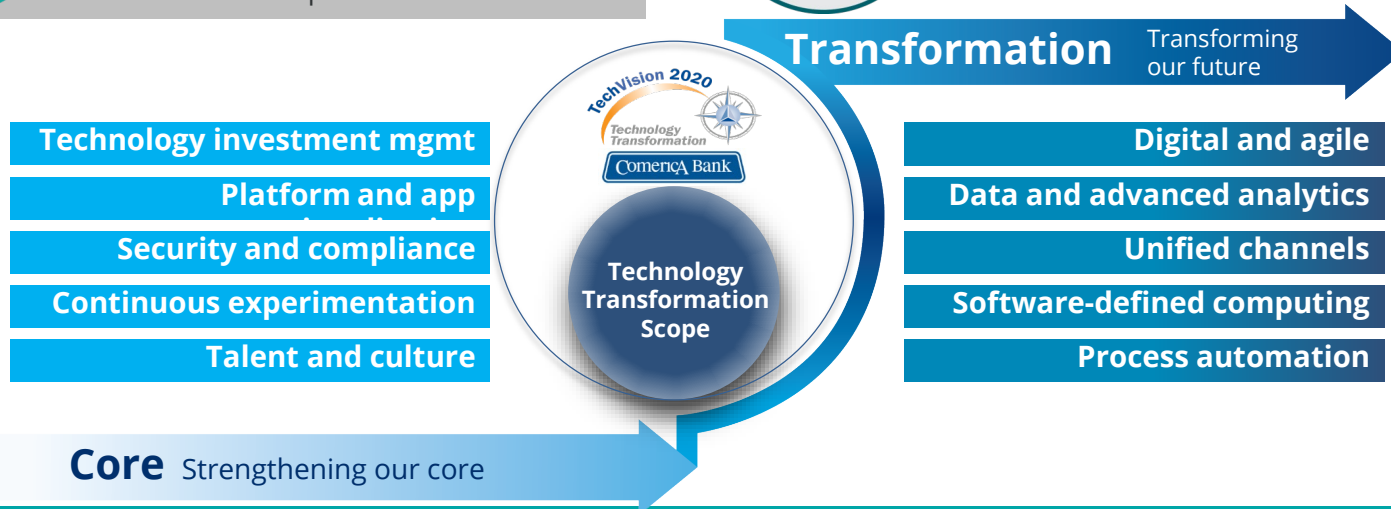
Transformation Transforming our future

Technology investment mgmt

Platform and app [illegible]

Security and compliance

Continuous experimentation

Talent and culture

TechVision 2020

Technology Transformation

Comerica Bank

Technology Transformation Scope

Digital and agile

Data and advanced analytics

Unified channels

Software-defined computing

Process automation

Core Strengthening our core